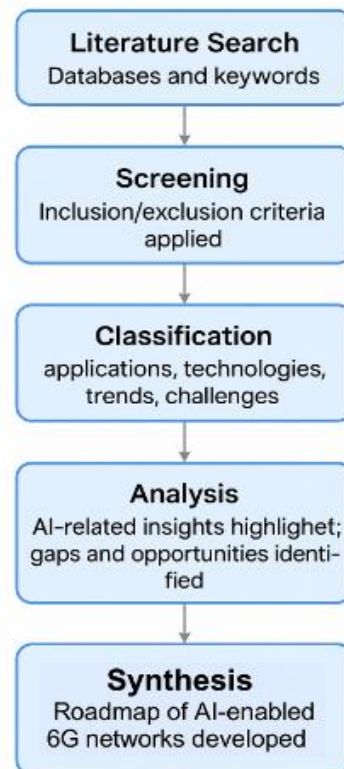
Literature Search
Databases and keywords

Screening
Inclusion/exclusion criteria applied

Classification
applications, technologies, trends, challenges

Analysis
AI-related insights highlighet; gaps and opportunities identified

Synthesis
Roadmap of AI-enabled 6G networks developed